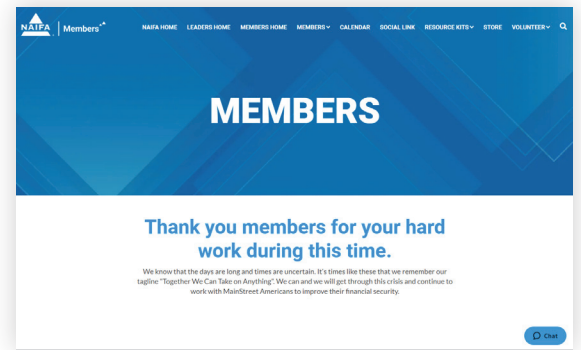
NAIFA | Members

NAIFA HOME LEADERS HOME MEMBERS HOME MEMBERS CALENDAR SOCIAL LINK RESOURCE KITS STORE VOLUNTEER

MEMBERS

Thank you members for your hard work during this time.

We know that the days are long and times are uncertain. It's times like these that we remember our tagline "Together We Can Take on Anything". We can and we will get through this crisis and continue to work with MainStreet Americans to improve their financial security.

Chat